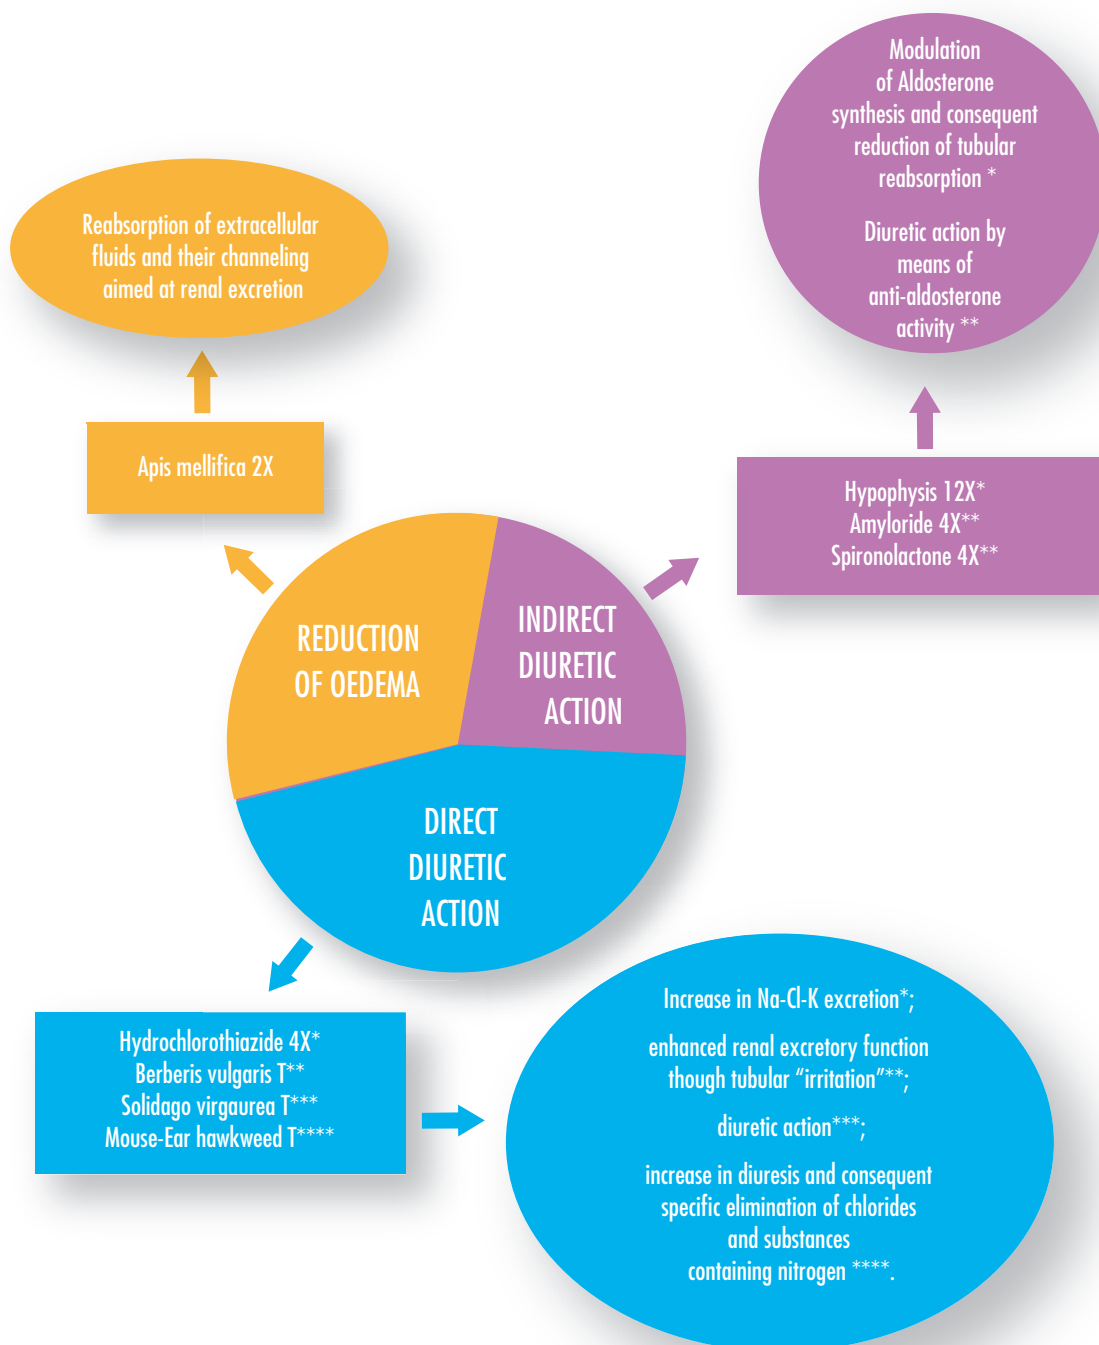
Modulation of Aldosterone synthesis and consequent reduction of tubular reabsorption *

Diuretic action by means of anti-aldosterone activity **

Reabsorption of extracellular fluids and their channeling aimed at renal excretion

Apis mellifica 2X

Hypophysis 12X*
Amyloride 4X**
Spironolactone 4X**

REDUCTION OF OEDEMA

INDIRECT DIURETIC ACTION

DIRECT DIURETIC ACTION

Hydrochlorothiazide 4X*
Berberis vulgaris T**
Solidago virgaurea T***
Mouse-Ear hawkweed T****

Increase in Na-Cl-K excretion*;

enhanced renal excretory function though tubular "irritation"**;

diuretic action***;

increase in diuresis and consequent specific elimination of chlorides and substances containing nitrogen ****.